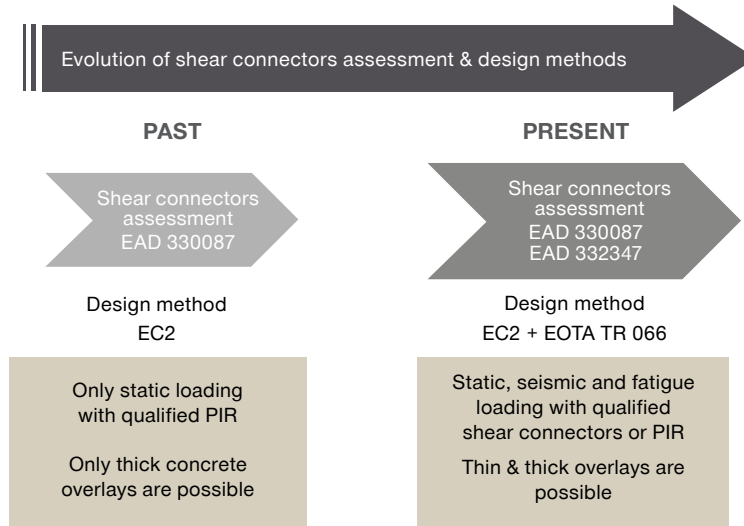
Evolution of shear connectors assessment & design methods

PAST

Shear connectors assessment EAD 330087

Design method
EC2

Only static loading with qualified PIR

Only thick concrete overlays are possible

PRESENT

Shear connectors assessment EAD 330087 EAD 332347

Design method
EC2 + EOTA TR 066

Static, seismic and fatigue loading with qualified shear connectors or PIR

Thin & thick overlays are possible